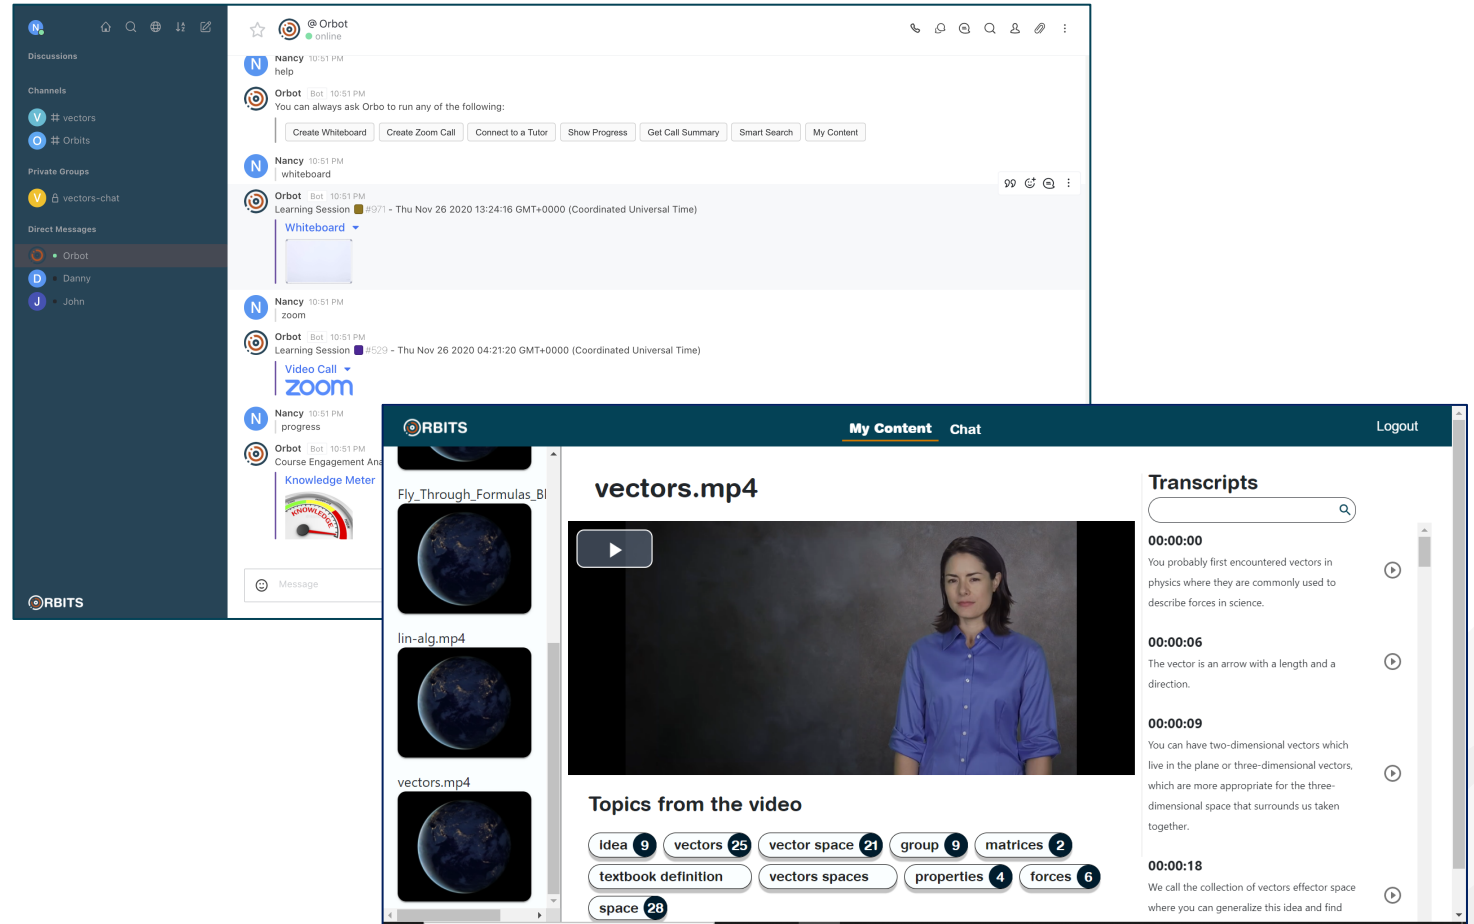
Discussions

Channels

# vectors

# Orbits

Private Groups

vectors-chat

Direct Messages

Orbot

Danny

John

ORBITS

@Orbot
online

Nancy 10:51 PM
help

Orbot Bot 10:51 PM
You can always ask Orbo to run any of the following:

Create Whiteboard | Create Zoom Call | Connect to a Tutor | Show Progress | Get Call Summary | Smart Search | My Content

Nancy 10:51 PM
whiteboard

Orbot Bot 10:51 PM
Learning Session #971 - Thu Nov 26 2020 13:24:16 GMT+0000 (Coordinated Universal Time)

Whiteboard

Nancy 10:51 PM
zoom

Orbot Bot 10:51 PM
Learning Session #529 - Thu Nov 26 2020 04:21:20 GMT+0000 (Coordinated Universal Time)

Video Call
zoom

Nancy 10:51 PM
progress

Orbot Bot 10:51 PM
Course Engagement Ana

Knowledge Meter

KNOWLEDGE

Message

ORBITS

My Content

Chat

Logout

Fly_Through_Formulas_Bl

lin-alg.mp4

vectors.mp4

vectors.mp4

Topics from the video

idea 9
vectors 25
vector space 21
group 9
matrices 2
textbook definition
vectors spaces
properties 4
forces 6
space 28

Transcripts

00:00:00
You probably first encountered vectors in physics where they are commonly used to describe forces in science.

00:00:06
The vector is an arrow with a length and a direction.

00:00:09
You can have two-dimensional vectors which live in the plane or three-dimensional vectors, which are more appropriate for the three-dimensional space that surrounds us taken together.

00:00:18
We call the collection of vectors effector space where you can generalize this idea and find